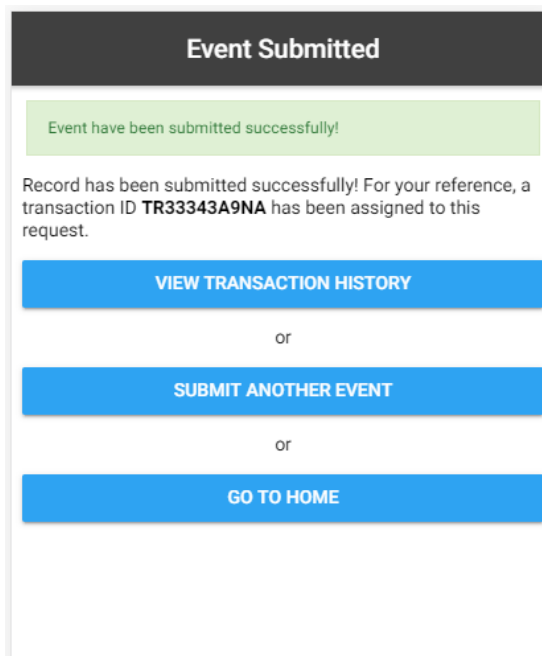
Event Submitted

Event have been submitted successfully!

Record has been submitted successfully! For your reference, a transaction ID **TR33343A9NA** has been assigned to this request.

VIEW TRANSACTION HISTORY

or

SUBMIT ANOTHER EVENT

or

GO TO HOME